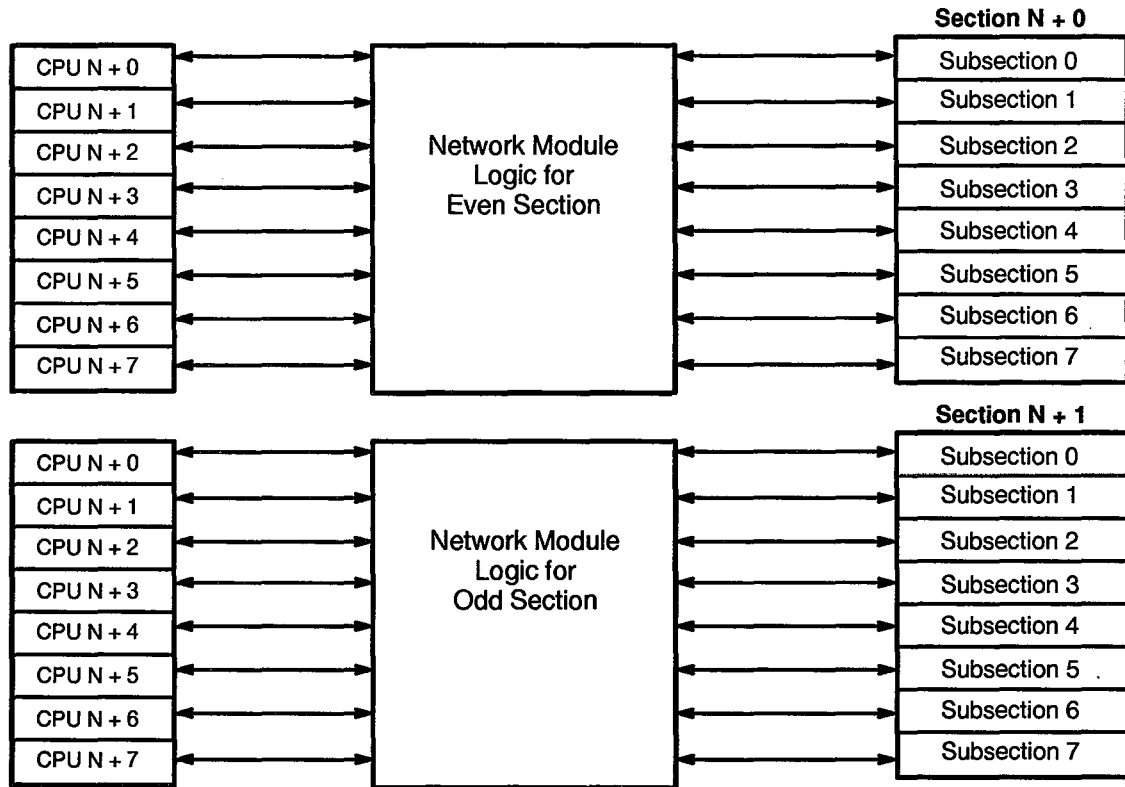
CPU N + 0
CPU N + 1
CPU N + 2
CPU N + 3
CPU N + 4
CPU N + 5
CPU N + 6
CPU N + 7

Network Module Logic for Even Section

Section N + 0
Subsection 0
Subsection 1
Subsection 2
Subsection 3
Subsection 4
Subsection 5
Subsection 6
Subsection 7

CPU N + 0
CPU N + 1
CPU N + 2
CPU N + 3
CPU N + 4
CPU N + 5
CPU N + 6
CPU N + 7

Network Module Logic for Odd Section

Section N + 1
Subsection 0
Subsection 1
Subsection 2
Subsection 3
Subsection 4
Subsection 5
Subsection 6
Subsection 7